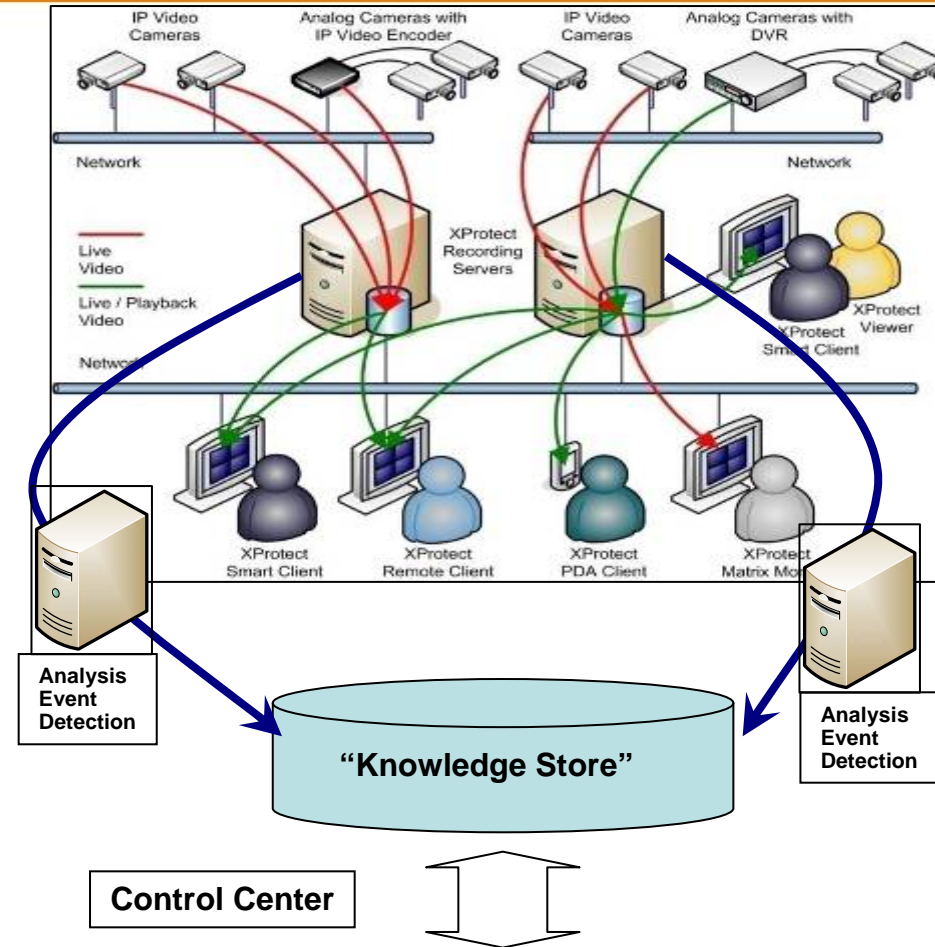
IP Video Cameras

Analog Cameras with IP Video Encoder

IP Video Cameras

Analog Cameras with DVR

Network

Network

Live Video

Live / Playback Video

XProtect Recording Servers

XProtect Viewer

XProtect Smart Client

Network

XProtect Smart Client

XProtect Remote Client

XProtect PDA Client

XProtect Matrix Mo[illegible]

Analysis Event Detection

Analysis Event Detection

“Knowledge Store”

Control Center